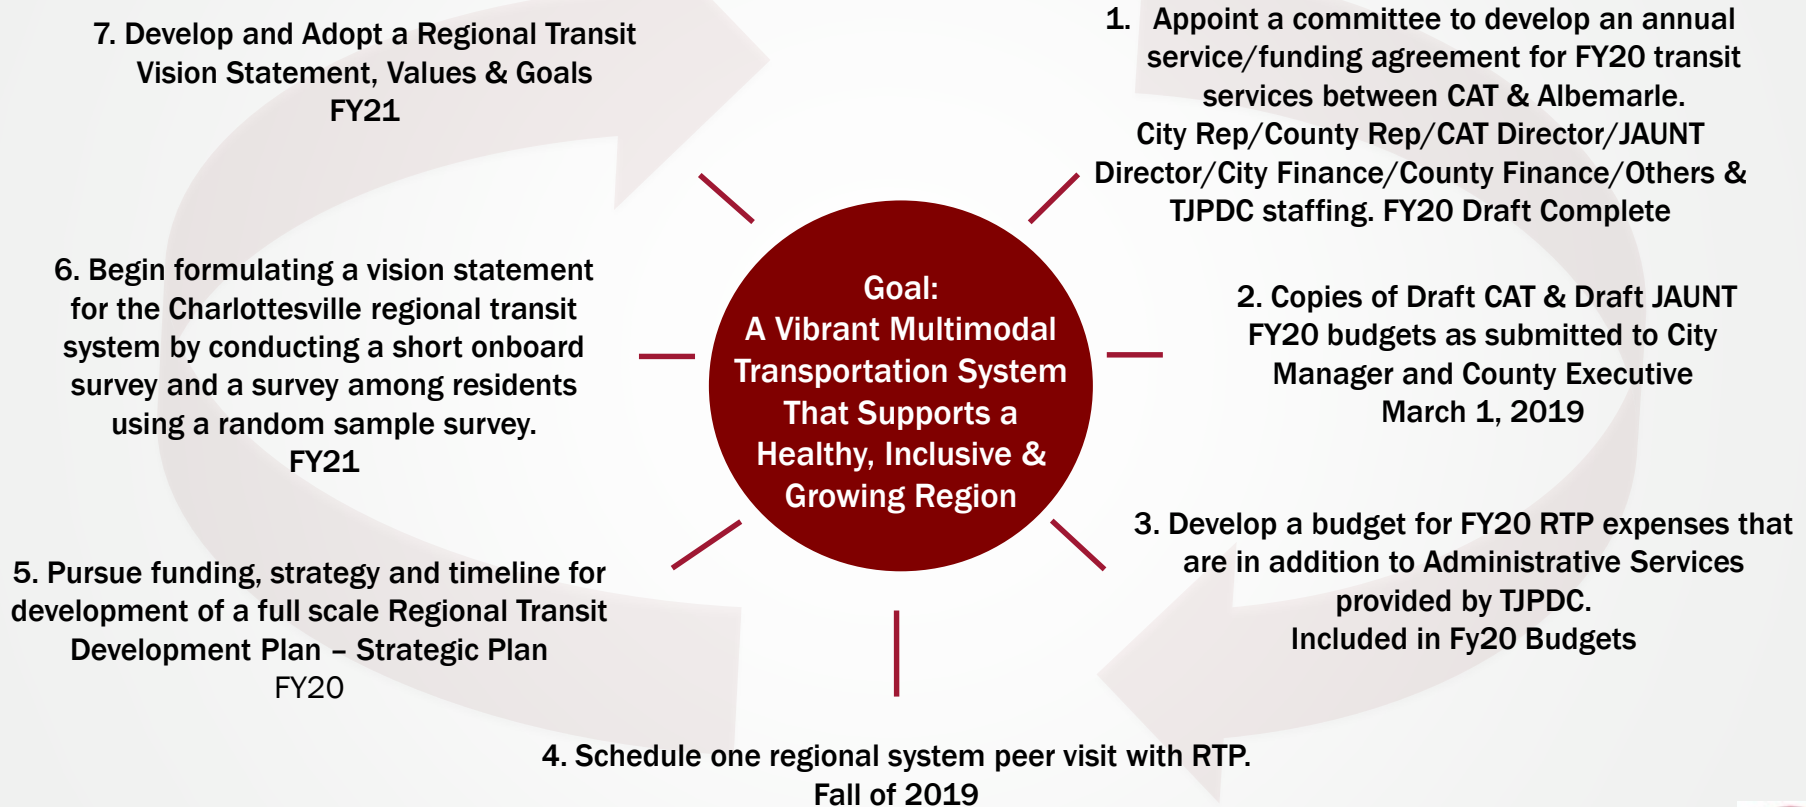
Goal:
A Vibrant Multimodal Transportation System That Supports a Healthy, Inclusive & Growing Region

1. Appoint a committee to develop an annual service/funding agreement for FY20 transit services between CAT & Albemarle.
City Rep/County Rep/CAT Director/JAUNT Director/City Finance/County Finance/Others & TJPDC staffing. FY20 Draft Complete

2. Copies of Draft CAT & Draft JAUNT FY20 budgets as submitted to City Manager and County Executive
March 1, 2019

3. Develop a budget for FY20 RTP expenses that are in addition to Administrative Services provided by TJPDC.
Included in Fy20 Budgets

4. Schedule one regional system peer visit with RTP.
Fall of 2019

5. Pursue funding, strategy and timeline for development of a full scale Regional Transit Development Plan – Strategic Plan
FY20

6. Begin formulating a vision statement for the Charlottesville regional transit system by conducting a short onboard survey and a survey among residents using a random sample survey.
FY21

7. Develop and Adopt a Regional Transit Vision Statement, Values & Goals
FY21